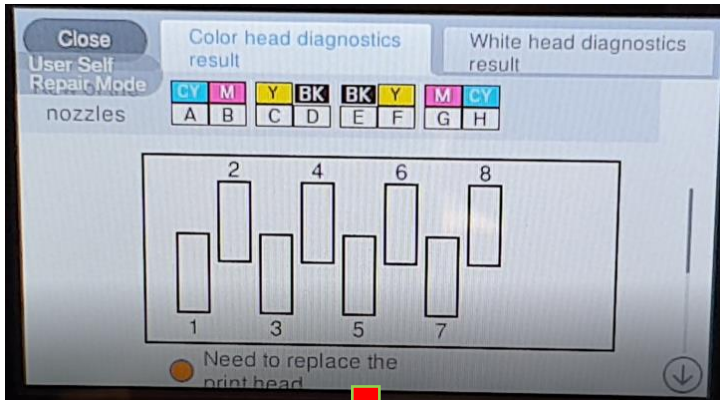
Close

User Self Repair Mode

Color head diagnostics result

White head diagnostics result

nozzles

| CY | M | Y | BK | BK | Y | M | CY |
|---|---|---|---|---|---|---|---|
| A | B | C | D | E | F | G | H |

2 4 6 8

1 3 5 7

Need to replace the print head